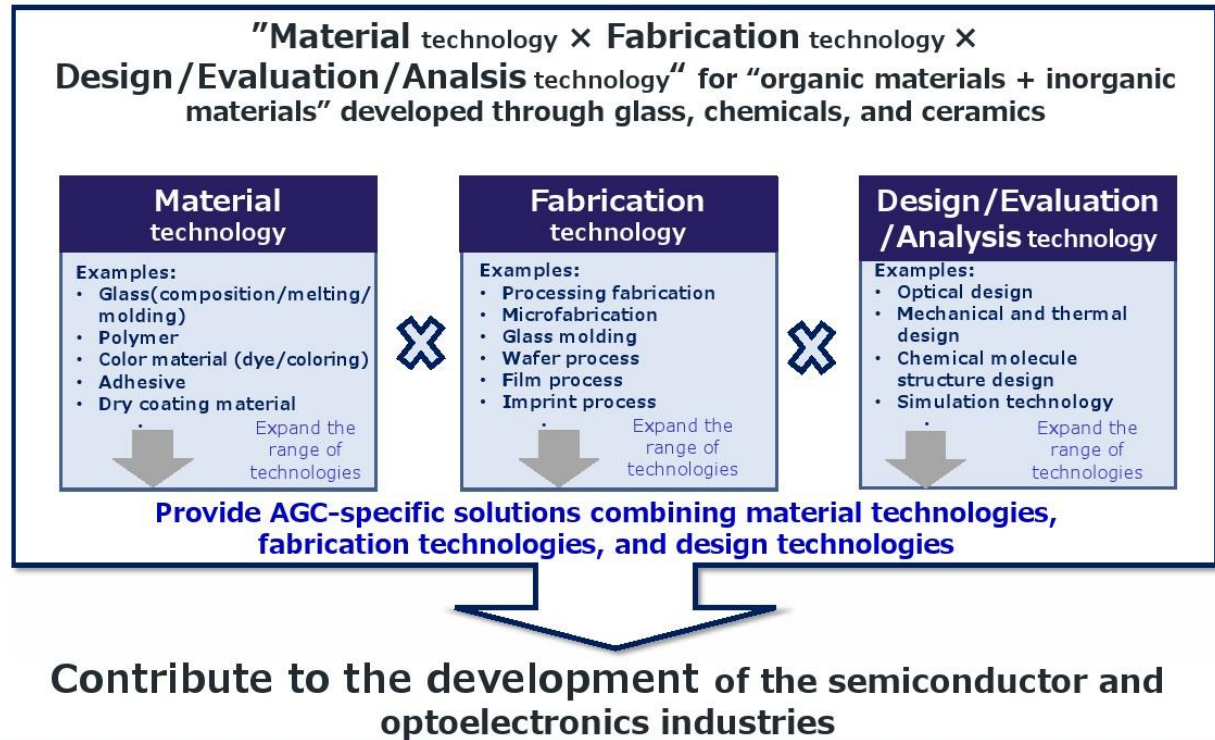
"Material technology × Fabrication technology × Design/Evaluation/Analsis technology" for "organic materials + inorganic materials" developed through glass, chemicals, and ceramics

Material technology
Examples:
• Glass(composition/melting/molding)
• Polymer
• Color material (dye/coloring)
• Adhesive
• Dry coating material
Expand the range of technologies

Fabrication technology
Examples:
• Processing fabrication
• Microfabrication
• Glass molding
• Wafer process
• Film process
• Imprint process
Expand the range of technologies

Design/Evaluation/Analysis technology
Examples:
• Optical design
• Mechanical and thermal design
• Chemical molecule structure design
• Simulation technology
Expand the range of technologies

Provide AGC-specific solutions combining material technologies, fabrication technologies, and design technologies

Contribute to the development of the semiconductor and optoelectronics industries